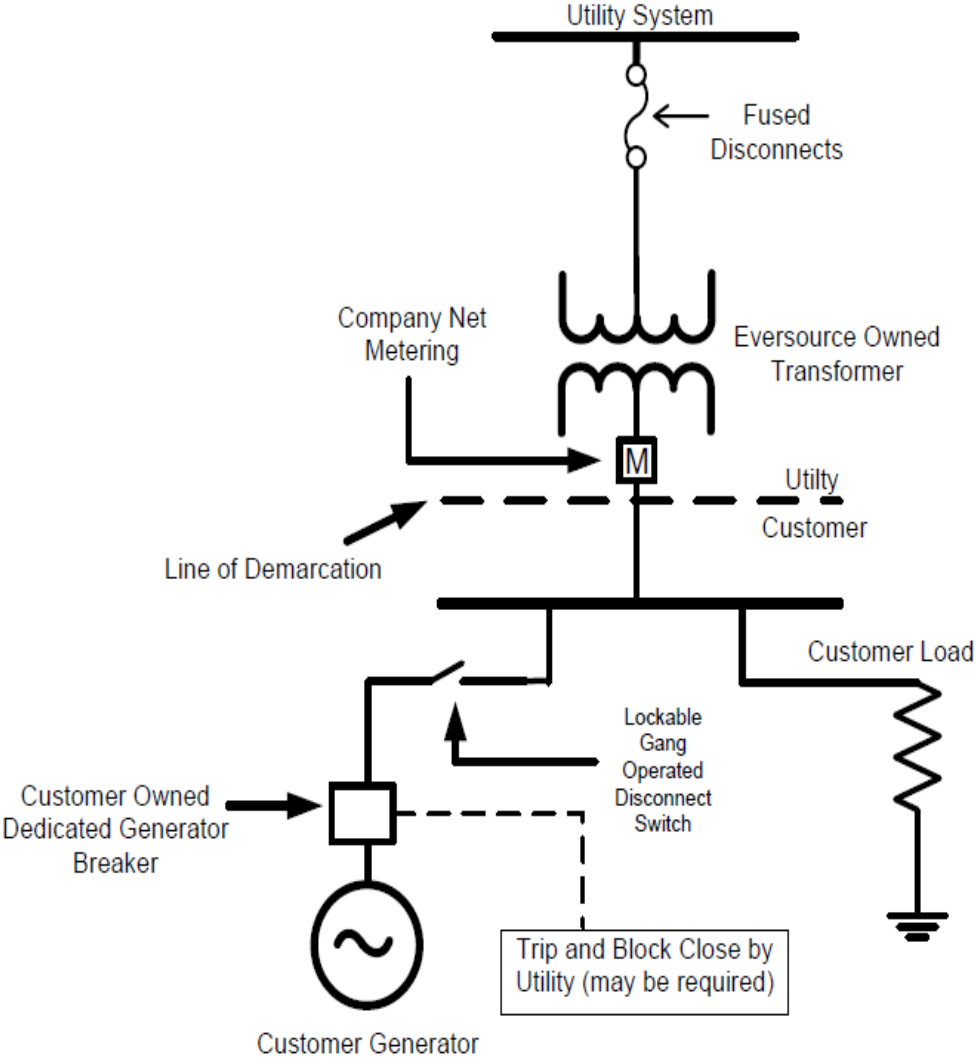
Utility System

Fused Disconnects

Company Net Metering

Eversource Owned Transformer

M

Utilty

Customer

Line of Demarcation

Customer Load

Lockable Gang Operated Disconnect Switch

Customer Owned Dedicated Generator Breaker

Trip and Block Close by Utility (may be required)

Customer Generator